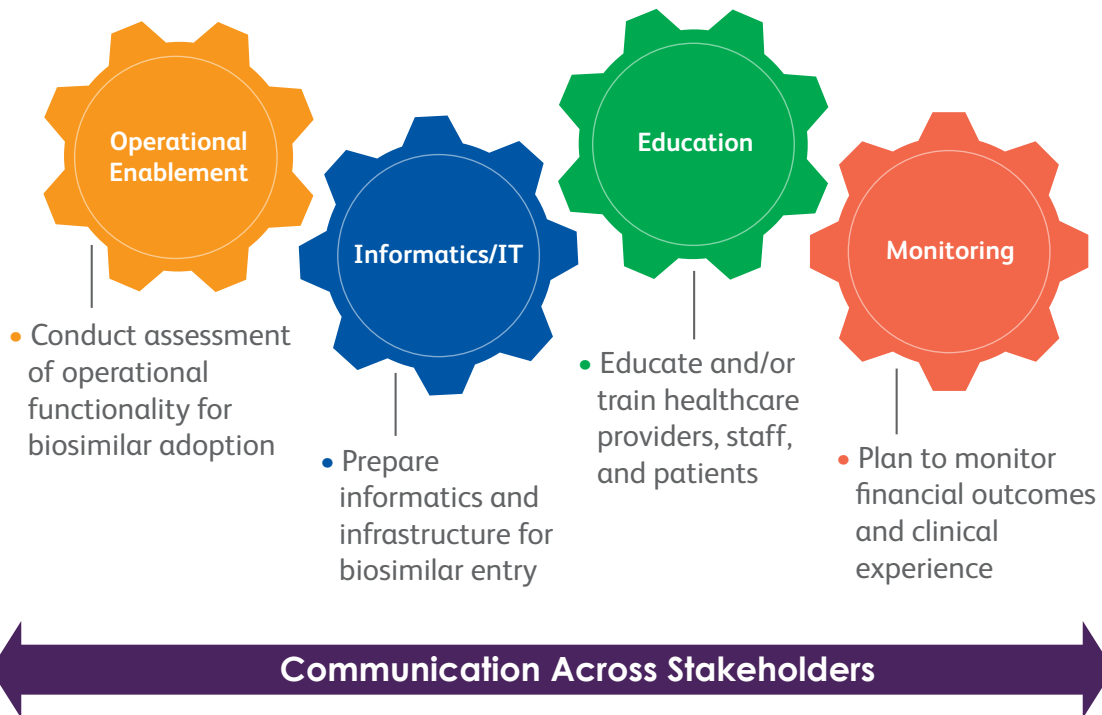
Operational Enablement

Informatics/IT

Education

Monitoring

• Conduct assessment of operational functionality for biosimilar adoption

• Prepare informatics and infrastructure for biosimilar entry

• Educate and/or train healthcare providers, staff, and patients

• Plan to monitor financial outcomes and clinical experience

Communication Across Stakeholders